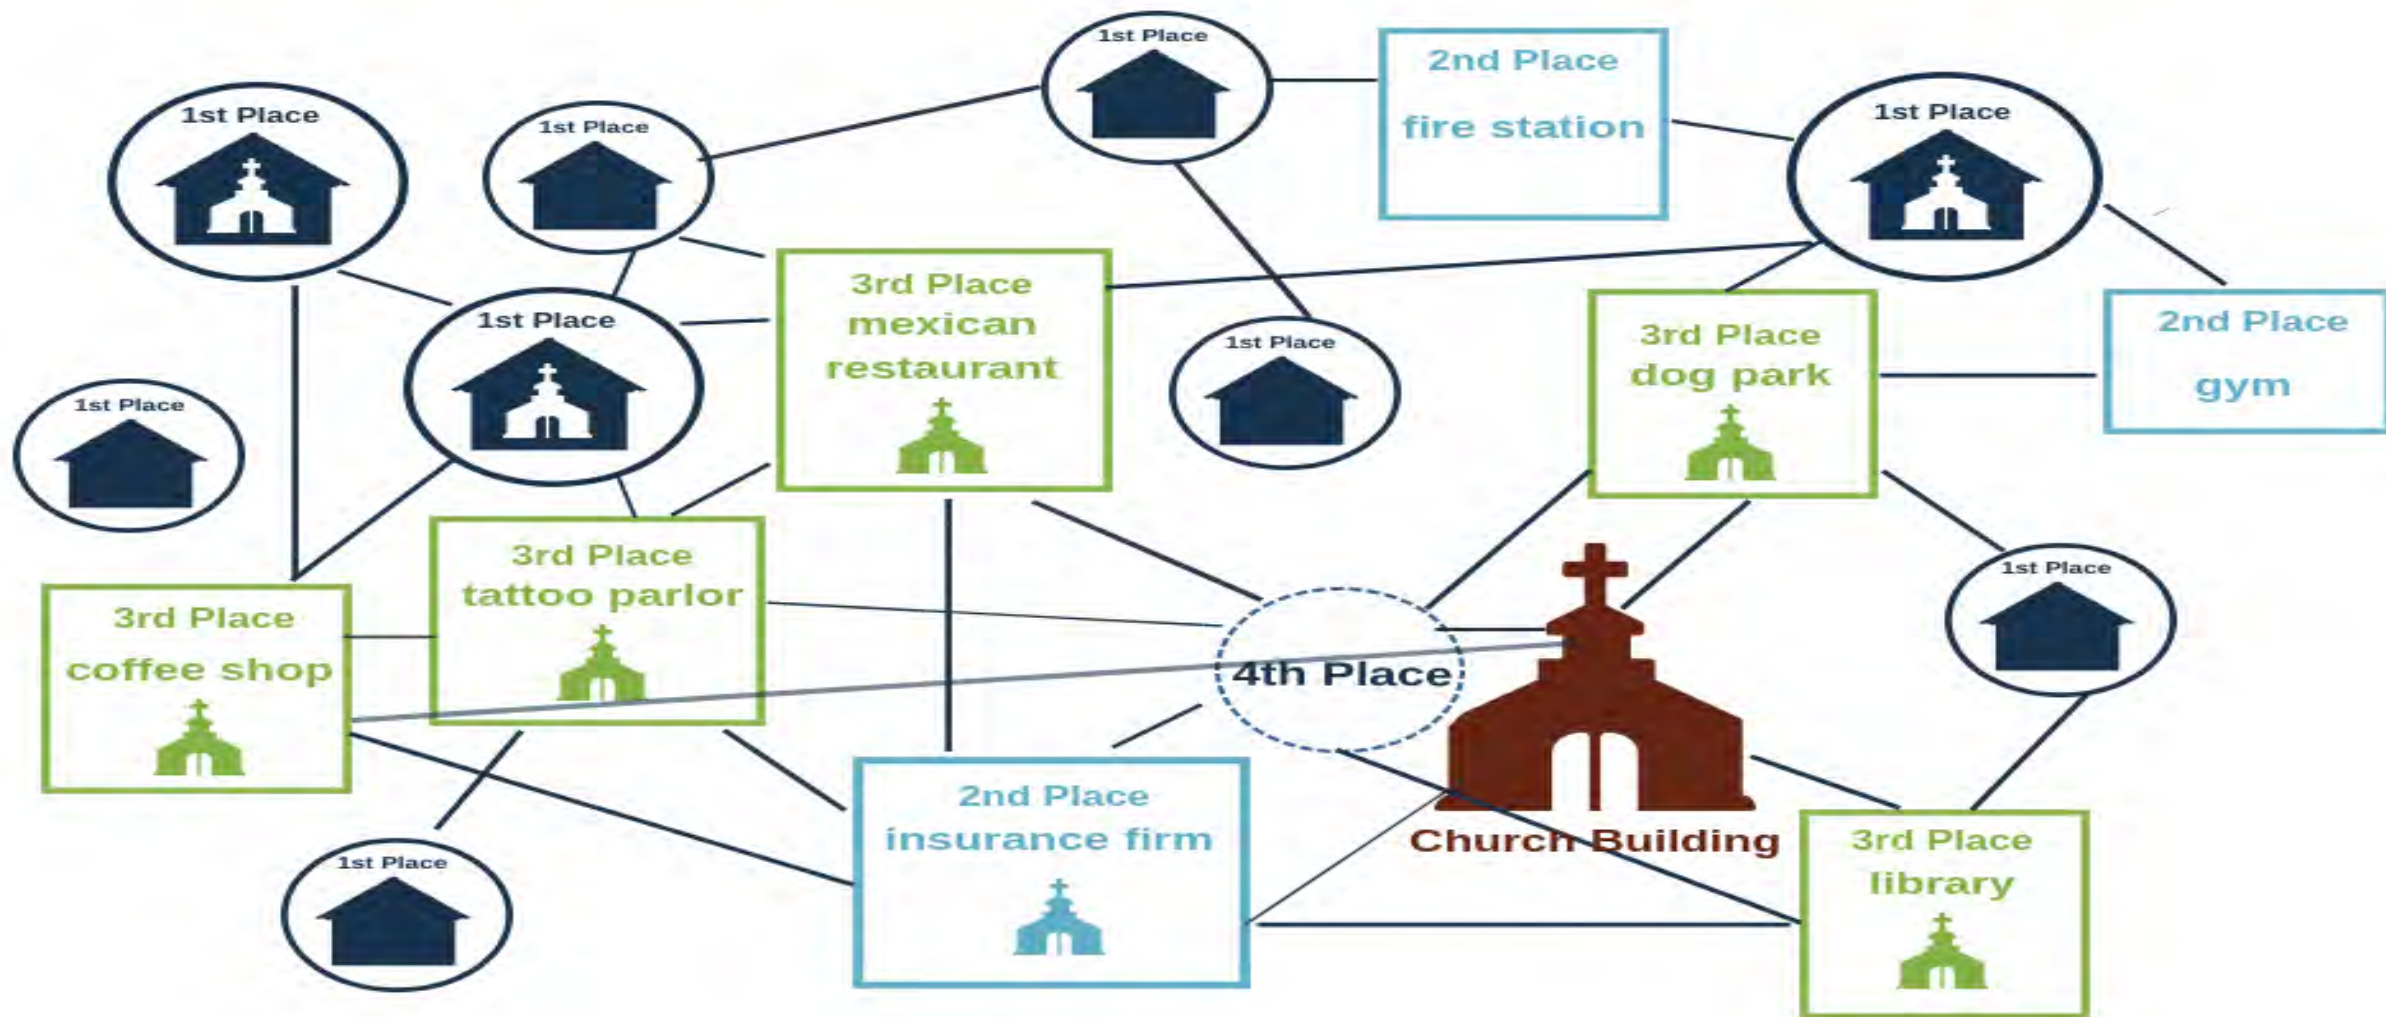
1st Place

2nd Place
fire station

1st Place

1st Place

1st Place

3rd Place
mexican
restaurant

1st Place

1st Place

3rd Place
dog park

2nd Place
gym

1st Place

3rd Place
tattoo parlor

3rd Place
coffee shop

4th Place

1st Place

2nd Place
insurance firm

Church Building

3rd Place
library

1st Place